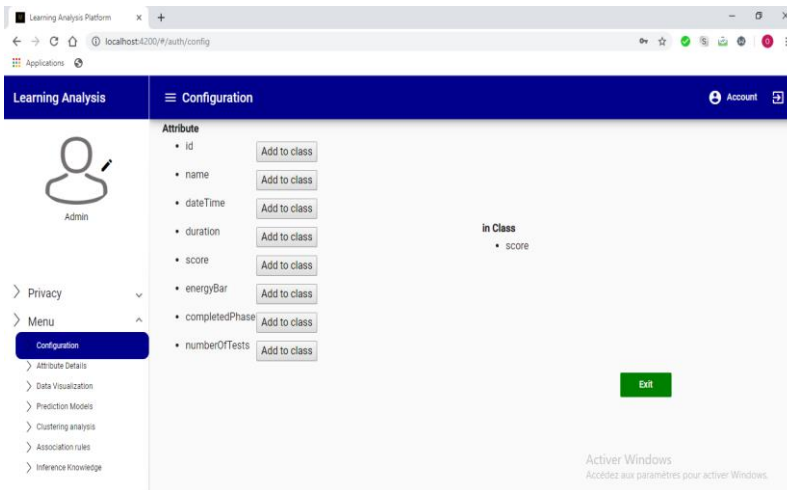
Learning Analysis Platform ×

localhost:4200/#/auth/config

Applications

Learning Analysis

≡ Configuration

Account

Admin

Privacy

Menu

Configuration

Attribute Details

Data Visualization

Prediction Models

Clustering analysis

Association rules

Inference Knowledge

Attribute

- id Add to class
- name Add to class
- dateTime Add to class
- duration Add to class
- score Add to class
- energyBar Add to class
- completedPhase Add to class
- numberOfTests Add to class

in Class

- score

Exit

Activer Windows
Accédez aux paramètres pour activer Windows.